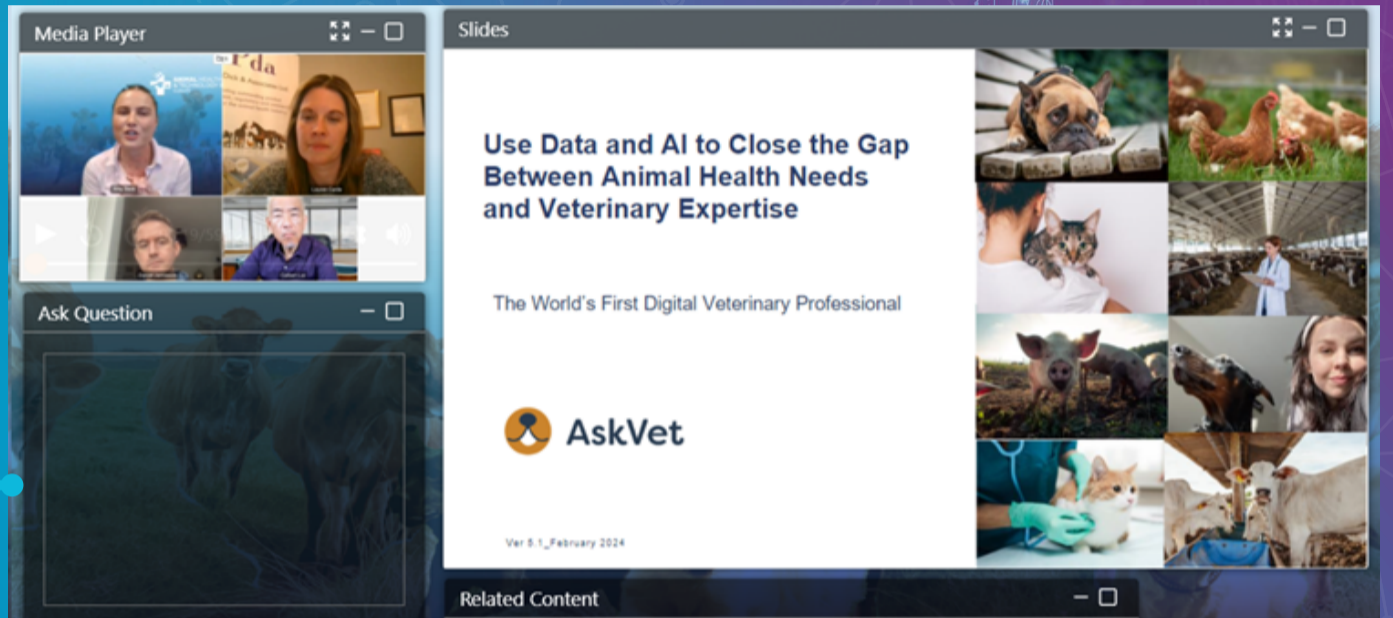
Media Player

Slides

Use Data and AI to Close the Gap Between Animal Health Needs and Veterinary Expertise

The World's First Digital Veterinary Professional

AskVet

Ver 5.1_February 2024

Ask Question

Related Content